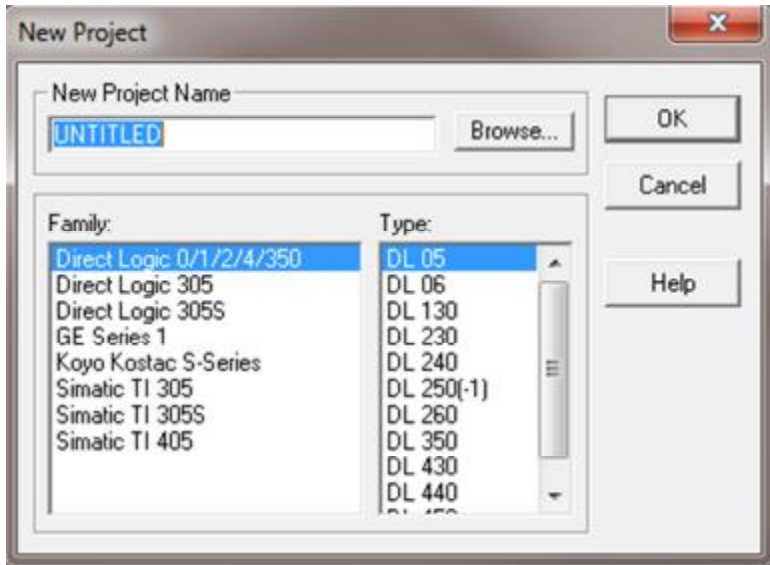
New Project

New Project Name

UNTITLED

Browse...

OK

Cancel

Help

Family:

Direct Logic 0/1/2/4/350
Direct Logic 305
Direct Logic 305S
GE Series 1
Koyo Kostac S-Series
Simatic TI 305
Simatic TI 305S
Simatic TI 405

Type:

DL 05
DL 06
DL 130
DL 230
DL 240
DL 250(-1)
DL 260
DL 350
DL 430
DL 440
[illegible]